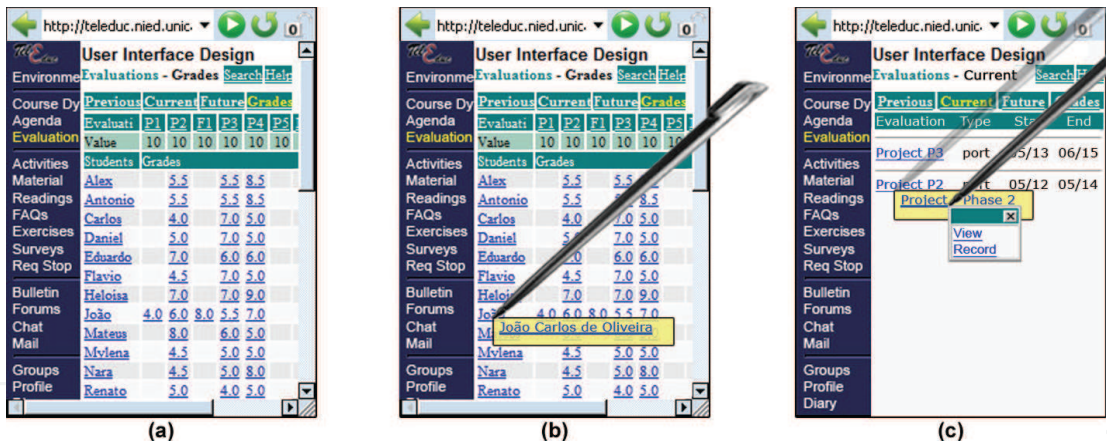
http://teleduc.nied.unic 0

User Interface Design
Environme Evaluations - Grades Search Help

Course Dy
Agenda
Evaluation

Activities
Material
Readings
FAQs
Exercises
Surveys
Req Stop

Bulletin
Forums
Chat
Mail

Groups
Profile

| Previous | Current | Future | Grades | | | |
|---|---|---|---|---|---|---|
| Evaluati | P1 | P2 | F1 | P3 | P4 | P5 |
| Value | 10 | 10 | 10 | 10 | 10 | 10 |
| Students | Grades | | | | | |
| Alex | | 5.5 | | 5.5 | 8.5 | |
| Antonio | | 5.5 | | 5.5 | 8.5 | |
| Carlos | | 4.0 | | 7.0 | 5.0 | |
| Daniel | | 5.0 | | 7.0 | 5.0 | |
| Eduardo | | 7.0 | | 6.0 | 6.0 | |
| Flavio | | 4.5 | | 7.0 | 5.0 | |
| Heloisa | | 7.0 | | 7.0 | 9.0 | |
| João | 4.0 | 6.0 | 8.0 | 5.5 | 7.0 | |
| Mateus | | 8.0 | | 6.0 | 5.0 | |
| Mylena | | 4.5 | | 5.0 | 5.0 | |
| Nara | | 4.5 | | 5.0 | 8.0 | |
| Renato | | 5.0 | | 4.0 | 5.0 | |

(a)

http://teleduc.nied.unic 0

User Interface Design
Environme Evaluations - Grades Search Help

Course Dy
Agenda
Evaluation

Activities
Material
Readings
FAQs
Exercises
Surveys
Req Stop

Bulletin
Forums
Chat
Mail

Groups
Profile

| Previous | Current | Future | Grades | | | |
|---|---|---|---|---|---|---|
| Evaluati | P1 | P2 | F1 | P3 | P4 | P5 |
| Value | 10 | 10 | 10 | 10 | 10 | 10 |
| Students | Grades | | | | | |
| Alex | | 5.5 | | 5.5 | | |
| Antonio | | 5.5 | | | 8.5 | |
| Carlos | | 4.0 | | 7.0 | 5.0 | |
| Daniel | | 5.0 | | 7.0 | 5.0 | |
| Eduardo | | 7.0 | | 6.0 | 6.0 | |
| Flavio | | 4.5 | | 7.0 | 5.0 | |
| Heloi | | 7.0 | | 7.0 | 9.0 | |
| Jo | 4.0 | 6.0 | 8.0 | 5.5 | 7.0 | |
| M | | | | | | |
| Mylena | | 4.5 | | 5.0 | 5.0 | |
| Nara | | 4.5 | | 5.0 | 8.0 | |
| Renato | | 5.0 | | 4.0 | 5.0 | |

João Carlos de Oliveira

(b)

http://teleduc.nied.unic 0

User Interface Design
Environme Evaluations - Current Search H

Course Dy
Agenda
Evaluation

Activities
Material
Readings
FAQs
Exercises
Surveys
Req Stop

Bulletin
Forums
Chat
Mail

Groups
Profile
Diary

Previous Current Future Grades
Evaluation Type Sta End
Project P3 port 05/13 06/15
Project P2 port 05/12 05/14
Project Phase 2
View
Record

(c)